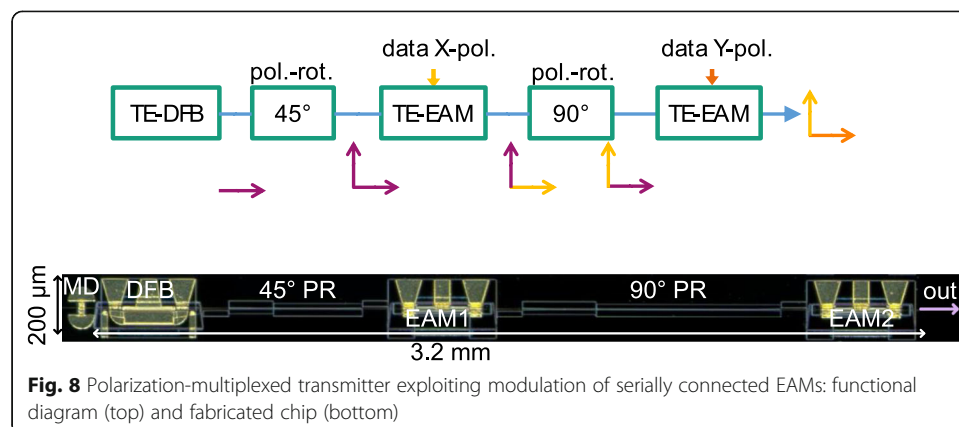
data X-pol.

data Y-pol.

pol.-rot.

pol.-rot.

TE-DFB

45°

TE-EAM

90°

TE-EAM

200 µm

MD

DFB

45° PR

EAM1

90° PR

EAM2

out

3.2 mm

**Fig. 8** Polarization-multiplexed transmitter exploiting modulation of serially connected EAMs: functional diagram (top) and fabricated chip (bottom)